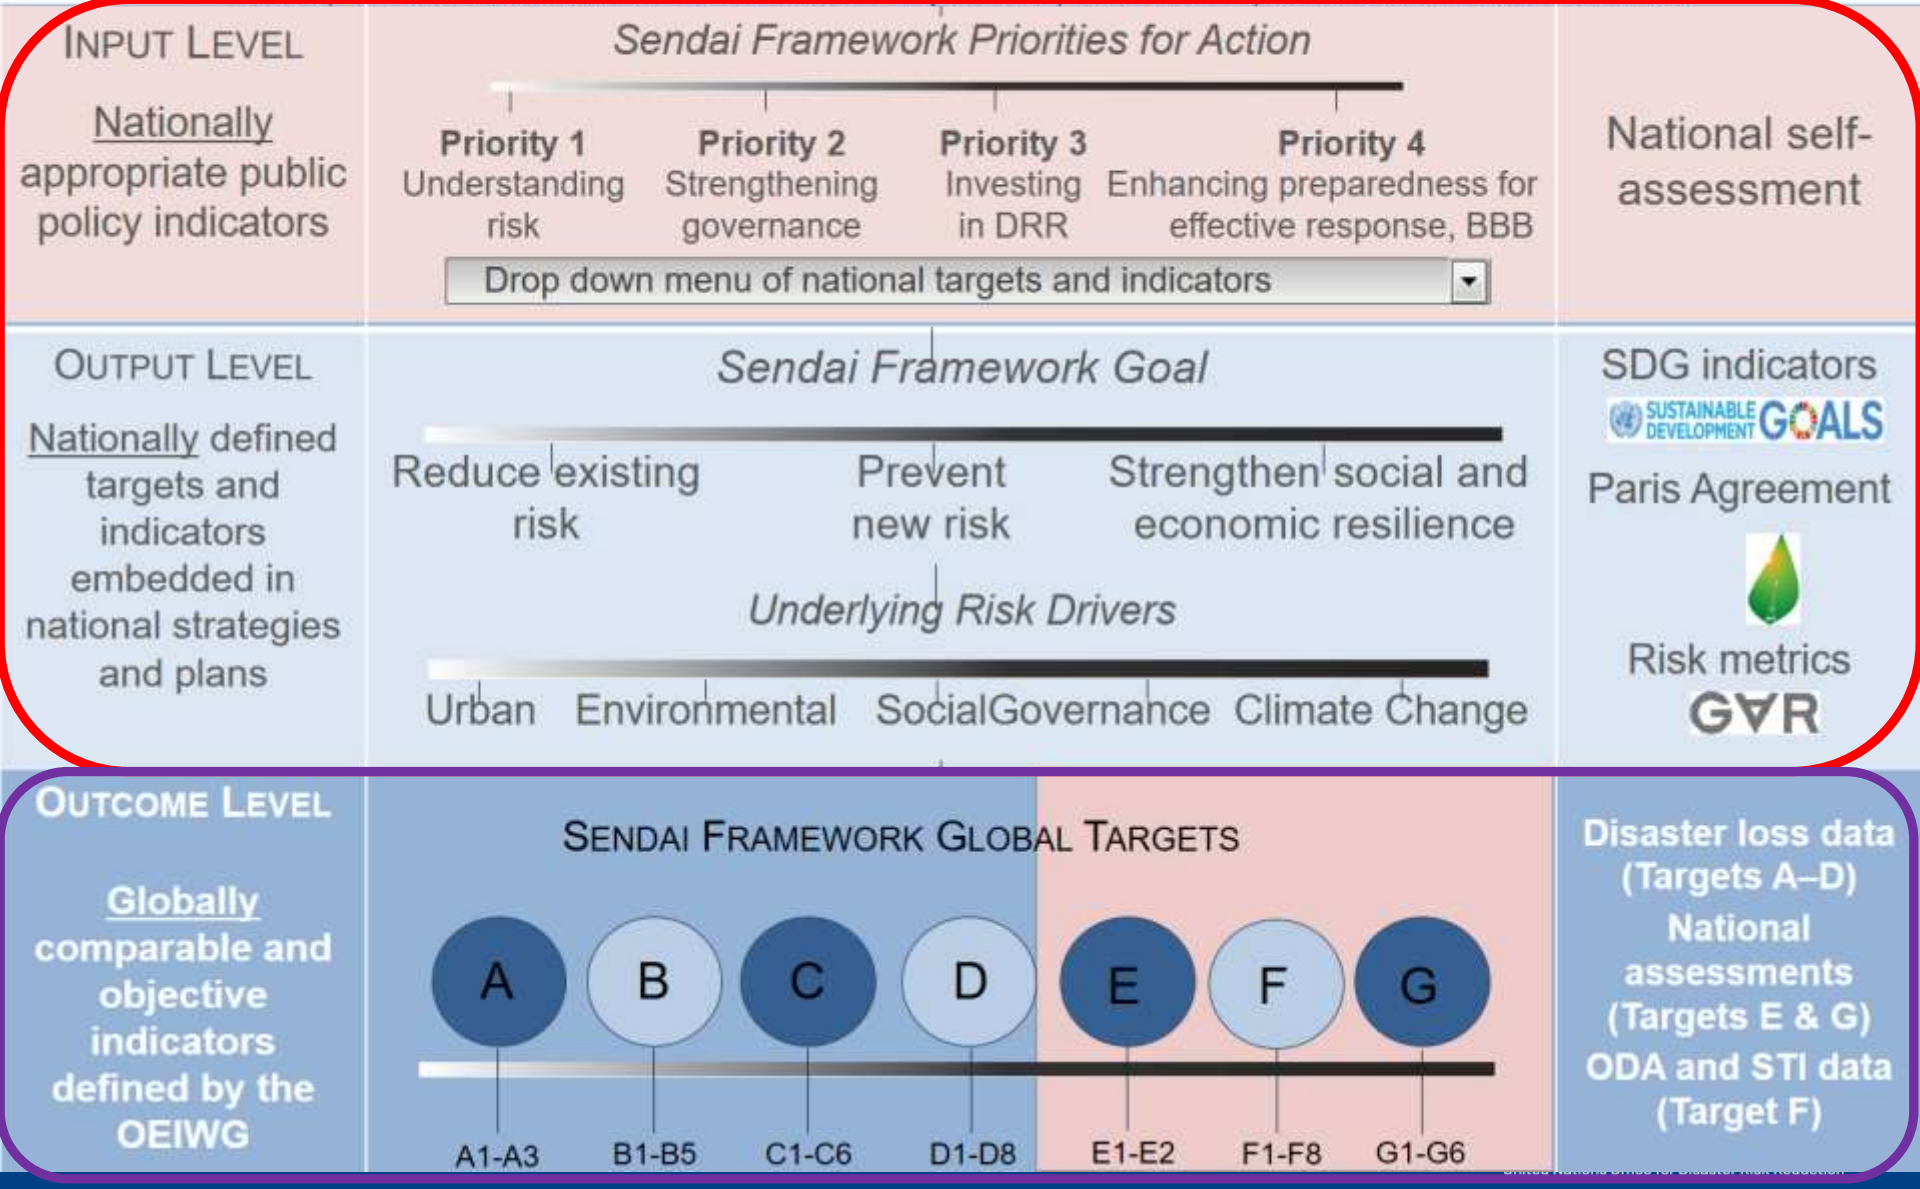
INPUT LEVEL

Nationally appropriate public policy indicators

Sendai Framework Priorities for Action

Priority 1
Understanding risk

Priority 2
Strengthening governance

Priority 3
Investing in DRR

Priority 4
Enhancing preparedness for effective response, BBB

Drop down menu of national targets and indicators

National self-assessment

OUTPUT LEVEL

Nationally defined targets and indicators embedded in national strategies and plans

Sendai Framework Goal

Reduce existing risk

Prevent new risk

Strengthen social and economic resilience

Underlying Risk Drivers

Urban Environmental SocialGovernance Climate Change

SDG indicators

SUSTAINABLE DEVELOPMENT GOALS

Paris Agreement

Risk metrics

GAR

OUTCOME LEVEL

Globally comparable and objective indicators defined by the OEIWG

SENDAI FRAMEWORK GLOBAL TARGETS

A B C D E F G

A1-A3 B1-B5 C1-C6 D1-D8 E1-E2 F1-F8 G1-G6

Disaster loss data (Targets A–D)

National assessments (Targets E & G)

ODA and STI data (Target F)